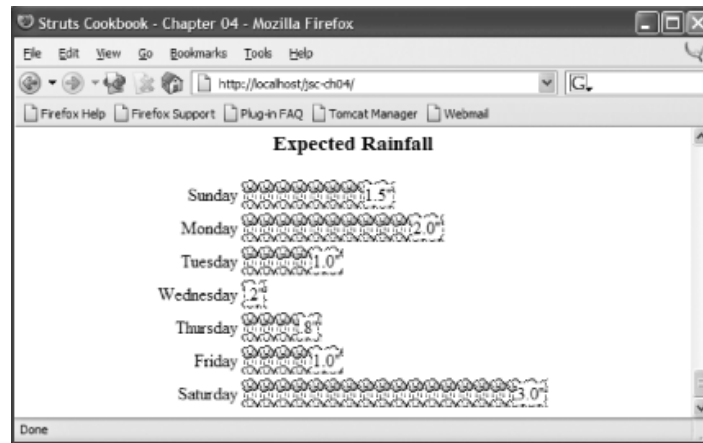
Struts Cookbook - Chapter 04 - Mozilla Firefox

File Edit View Go Bookmarks Tools Help

http://localhost/jsc-ch04/

Firefox Help Firefox Support Plug-in FAQ Tomcat Manager Webmail

Expected Rainfall

Sunday 1.5"

Monday 2.0"

Tuesday 1.0"

Wednesday .2"

Thursday .8"

Friday 1.0"

Saturday 3.0"

Done